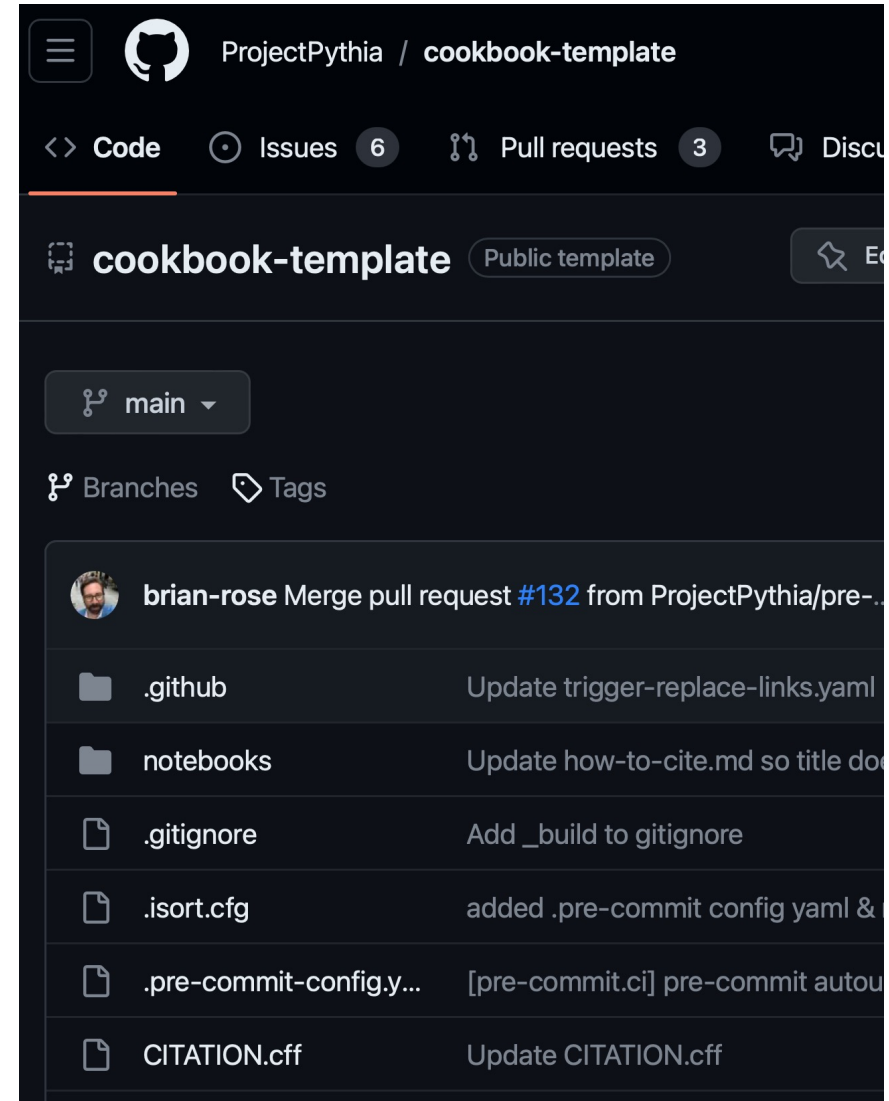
ProjectPythia / cookbook-template

Code Issues 6 Pull requests 3 Discu

cookbook-template Public template E

main

Branches Tags

brian-rose Merge pull request #132 from ProjectPythia/pre-...

| | |
|---|---|
| .github | Update trigger-replace-links.yaml |
| notebooks | Update how-to-cite.md so title do |
| .gitignore | Add _build to gitignore |
| .isort.cfg | added .pre-commit config yaml & |
| .pre-commit-config.y... | [pre-commit.ci] pre-commit autou |
| CITATION.cff | Update CITATION.cff |